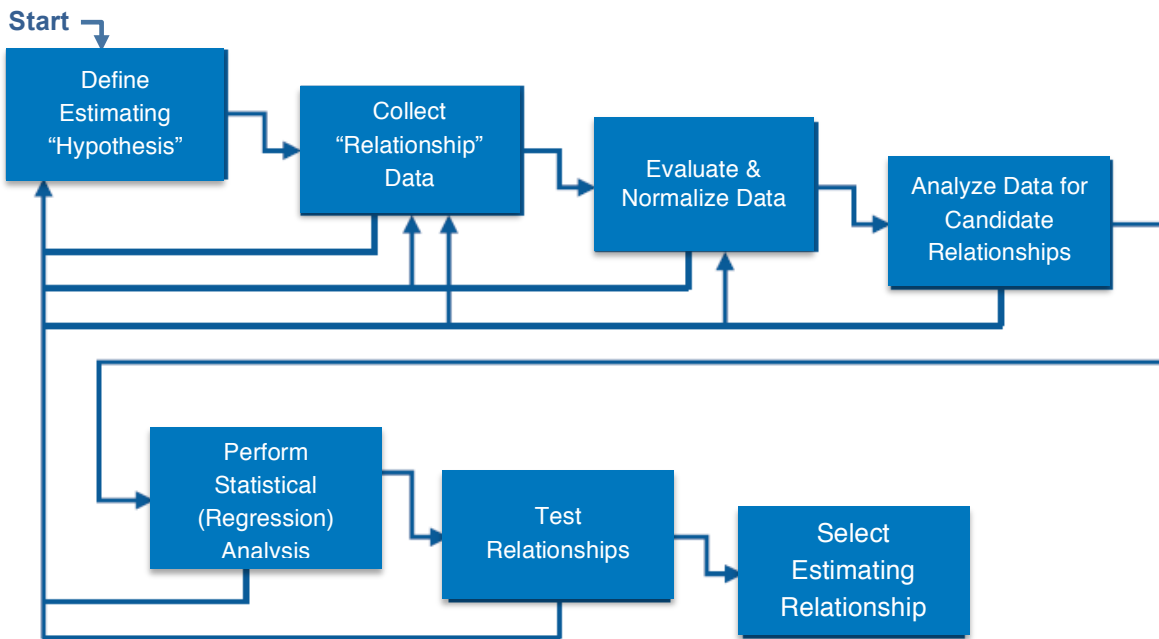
Start

Define Estimating "Hypothesis"

Collect "Relationship" Data

Evaluate & Normalize Data

Analyze Data for Candidate Relationships

Perform Statistical (Regression) Analysis

Test Relationships

Select Estimating Relationship